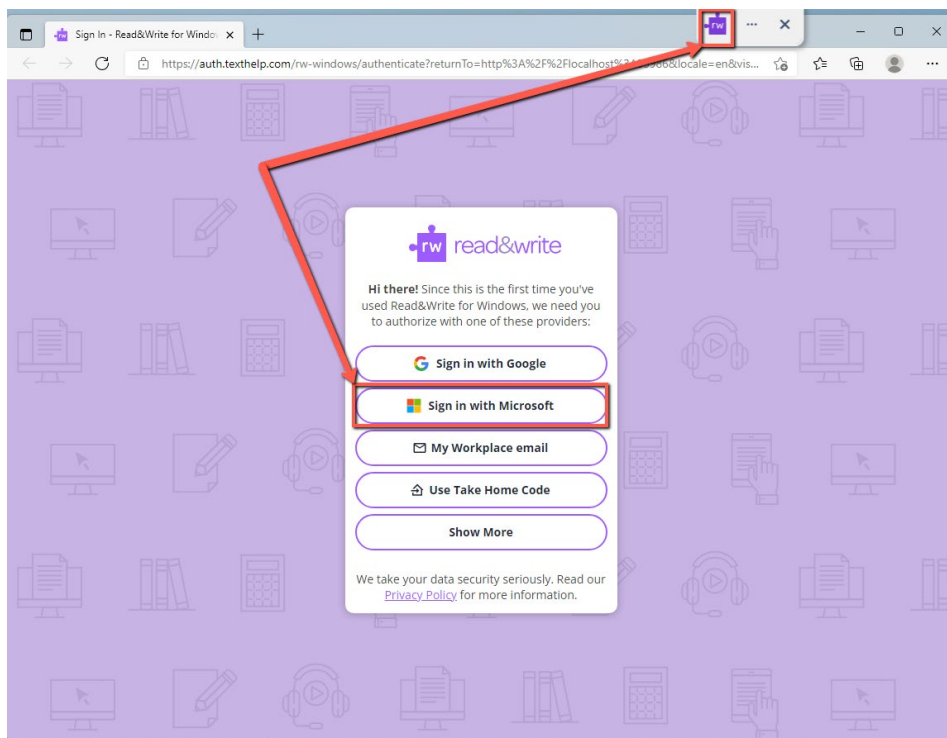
Sign In - Read&Write for Windo ×
+
rw
...
×
https://auth.texthelp.com/rw-windows/authenticate?returnTo=http%3A%2F%2Flocalhost%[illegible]&locale=en&vis...

rw read&write

**Hi there!** Since this is the first time you've used Read&Write for Windows, we need you to authorize with one of these providers:

Sign in with Google

Sign in with Microsoft

My Workplace email

Use Take Home Code

Show More

We take your data security seriously. Read our Privacy Policy for more information.